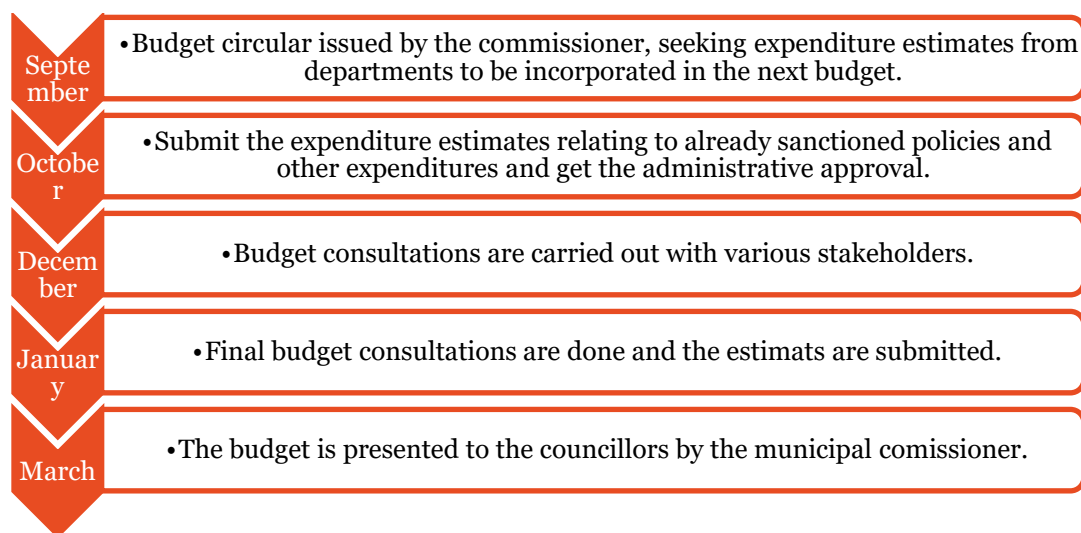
September

•Budget circular issued by the commissioner, seeking expenditure estimates from departments to be incorporated in the next budget.

October

•Submit the expenditure estimates relating to already sanctioned policies and other expenditures and get the administrative approval.

December

•Budget consultations are carried out with various stakeholders.

January

•Final budget consultations are done and the estimats are submitted.

March

•The budget is presented to the councillors by the municipal comissioner.